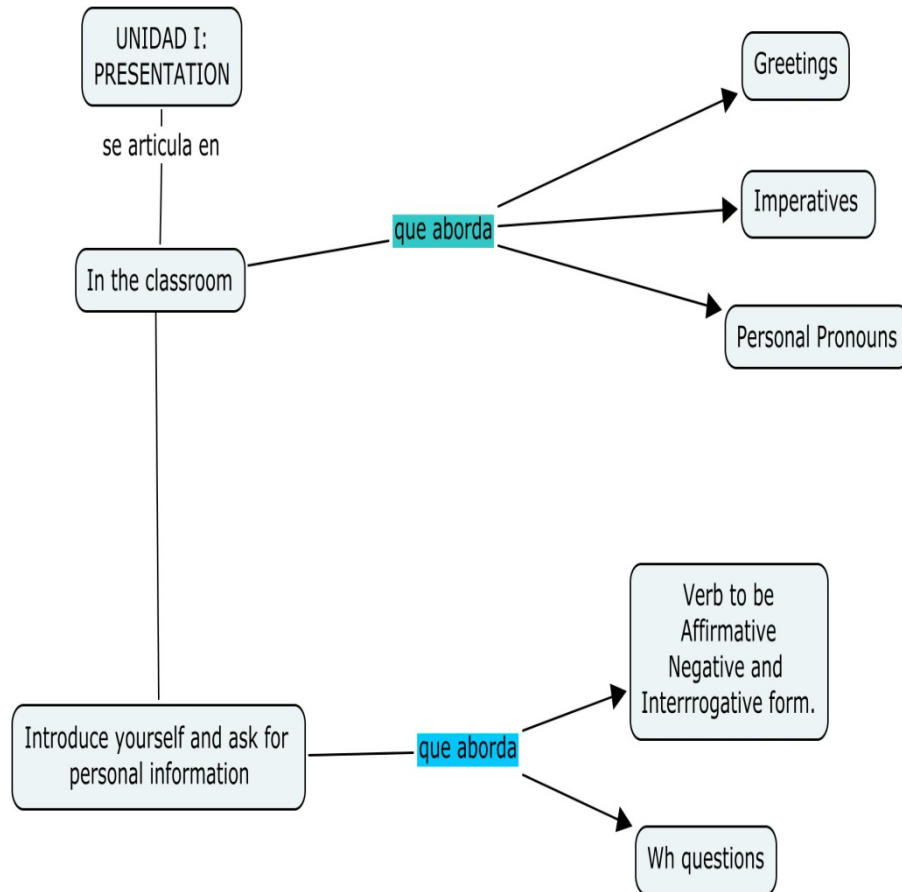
UNIDAD I: PRESENTATION

se articula en

In the classroom

que aborda

Greetings

Imperatives

Personal Pronouns

Introduce yourself and ask for personal information

que aborda

Verb to be
Affirmative
Negative and
Interrrogative form.

Wh questions